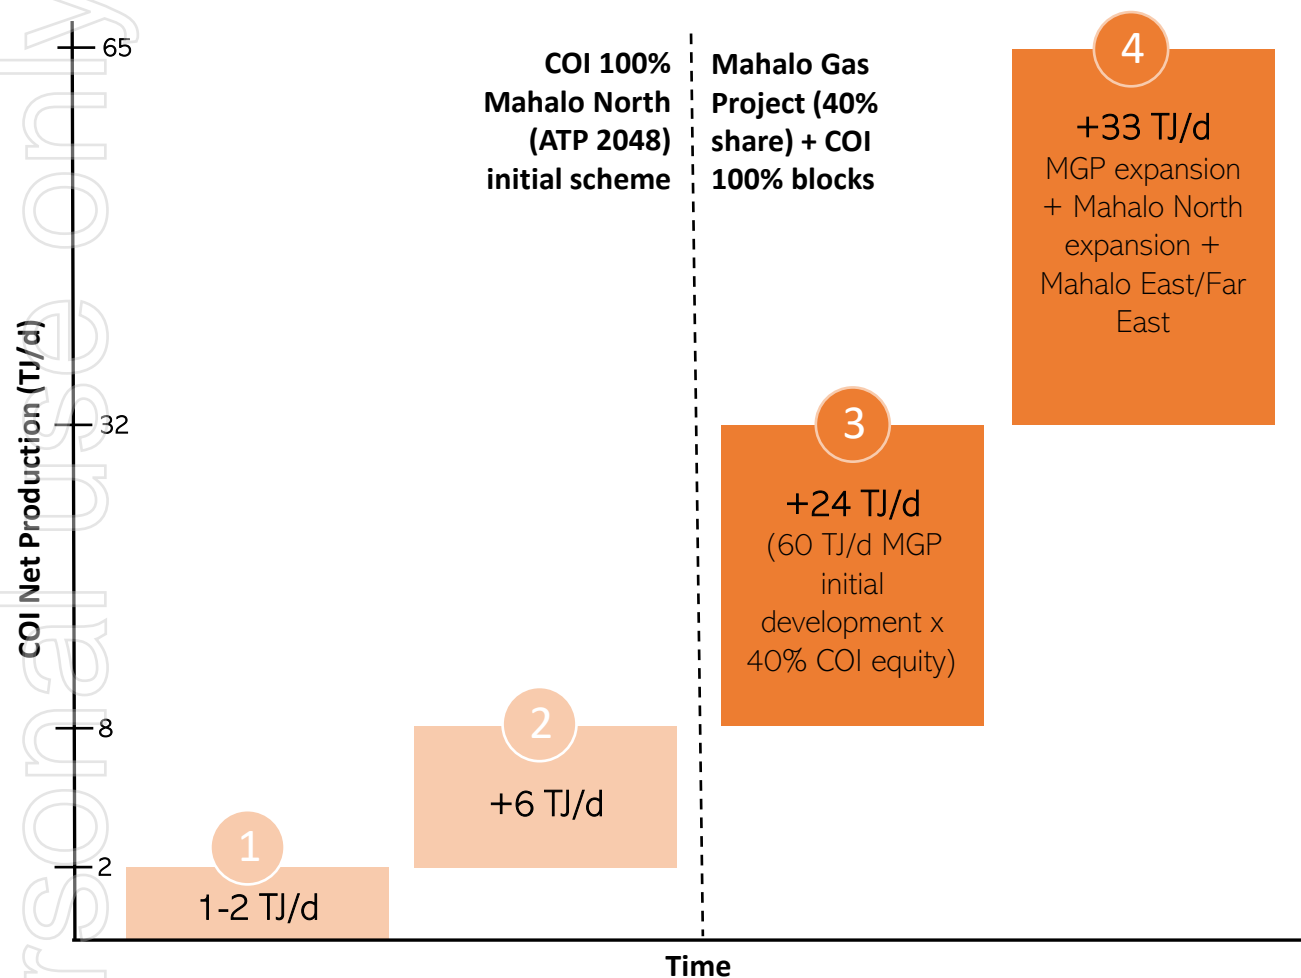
COI Net Production (TJ/d)

65

32

8

2

Time

COI 100% Mahalo North (ATP 2048) initial scheme

Mahalo Gas Project (40% share) + COI 100% blocks

1
1-2 TJ/d

2
+6 TJ/d

3
+24 TJ/d
(60 TJ/d MGP initial development x 40% COI equity)

4
+33 TJ/d
MGP expansion + Mahalo North expansion + Mahalo East/Far East

rsonal use only